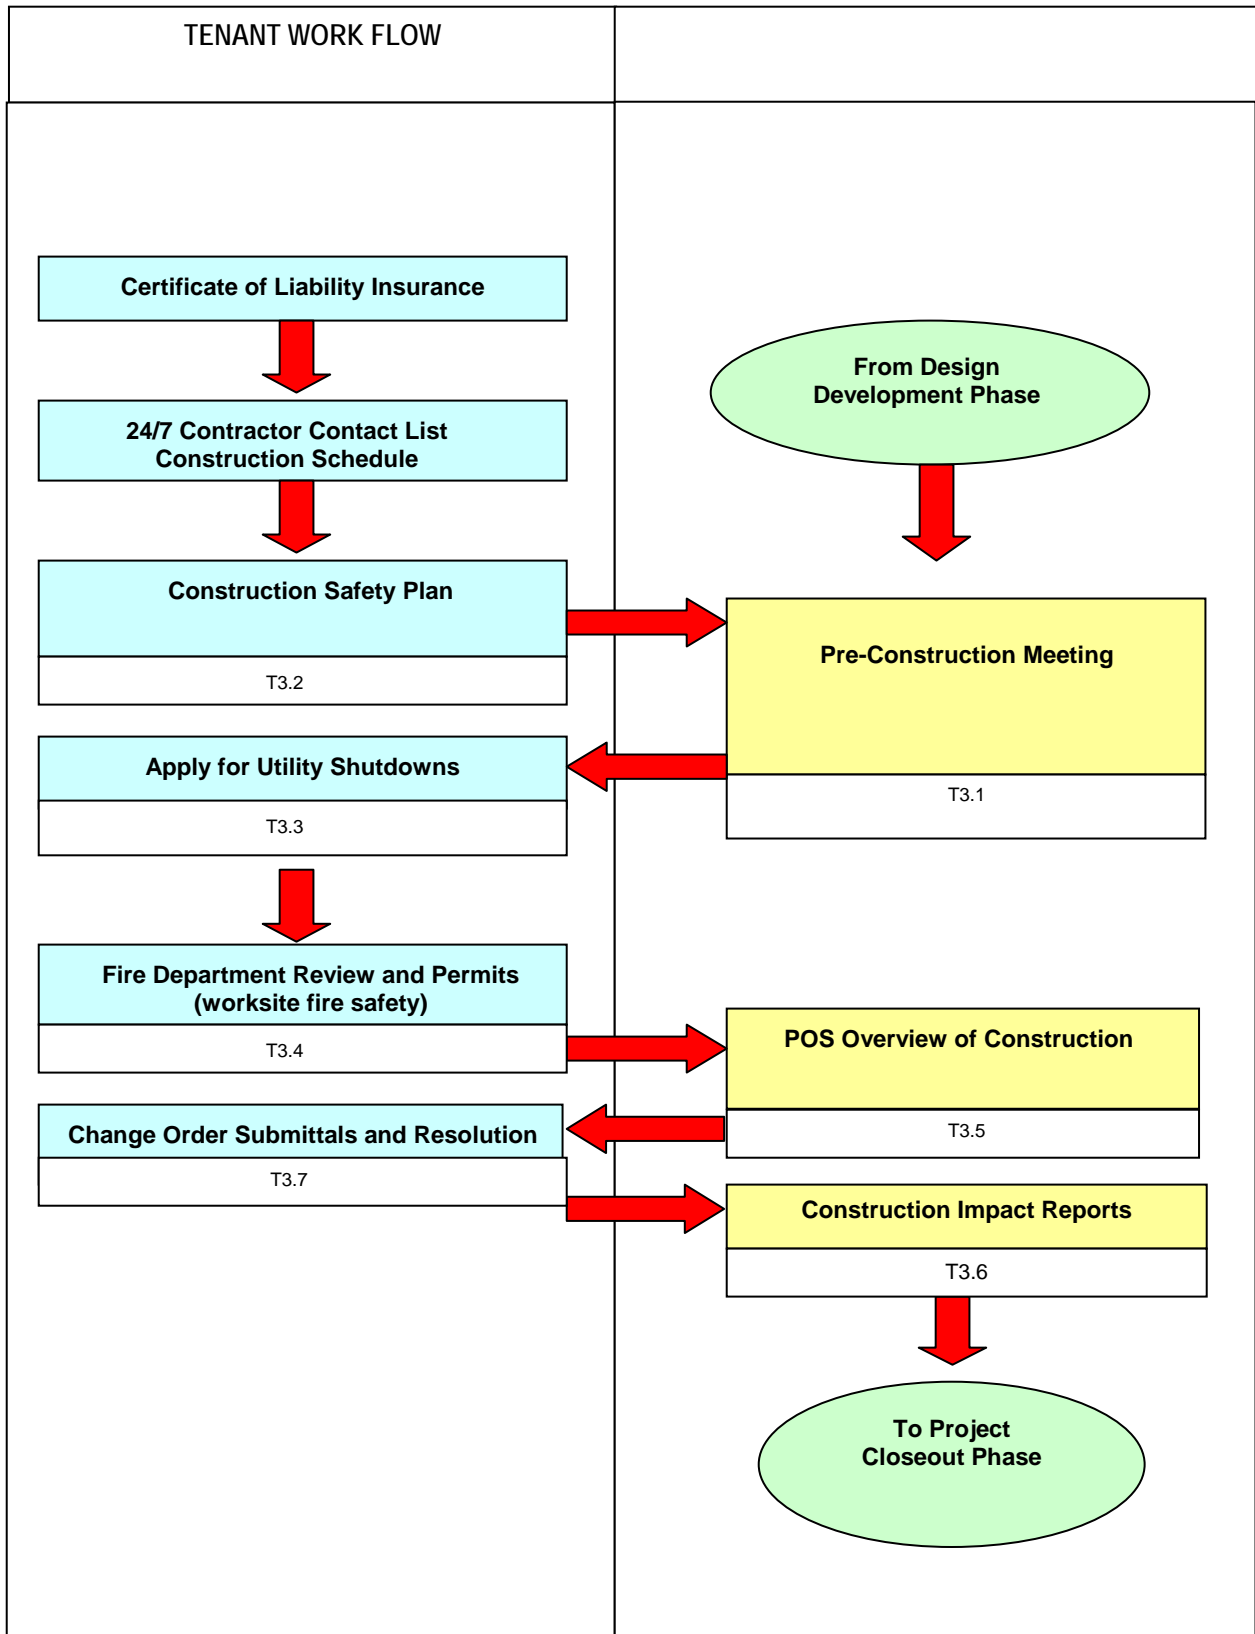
TENANT WORK FLOW

Certificate of Liability Insurance

From Design Development Phase

24/7 Contractor Contact List
Construction Schedule

Construction Safety Plan

T3.2

Pre-Construction Meeting

T3.1

Apply for Utility Shutdowns

T3.3

Fire Department Review and Permits (worksite fire safety)

T3.4

POS Overview of Construction

T3.5

Change Order Submittals and Resolution

T3.7

Construction Impact Reports

T3.6

To Project Closeout Phase